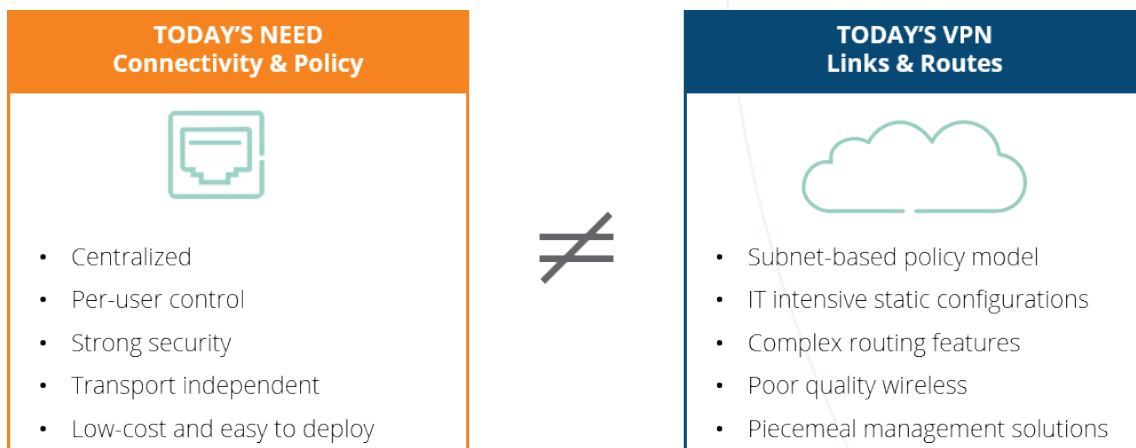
TODAY'S NEED
Connectivity & Policy

• Centralized
• Per-user control
• Strong security
• Transport independent
• Low-cost and easy to deploy

$\neq$

TODAY'S VPN
Links & Routes

• Subnet-based policy model
• IT intensive static configurations
• Complex routing features
• Poor quality wireless
• Piecemeal management solutions